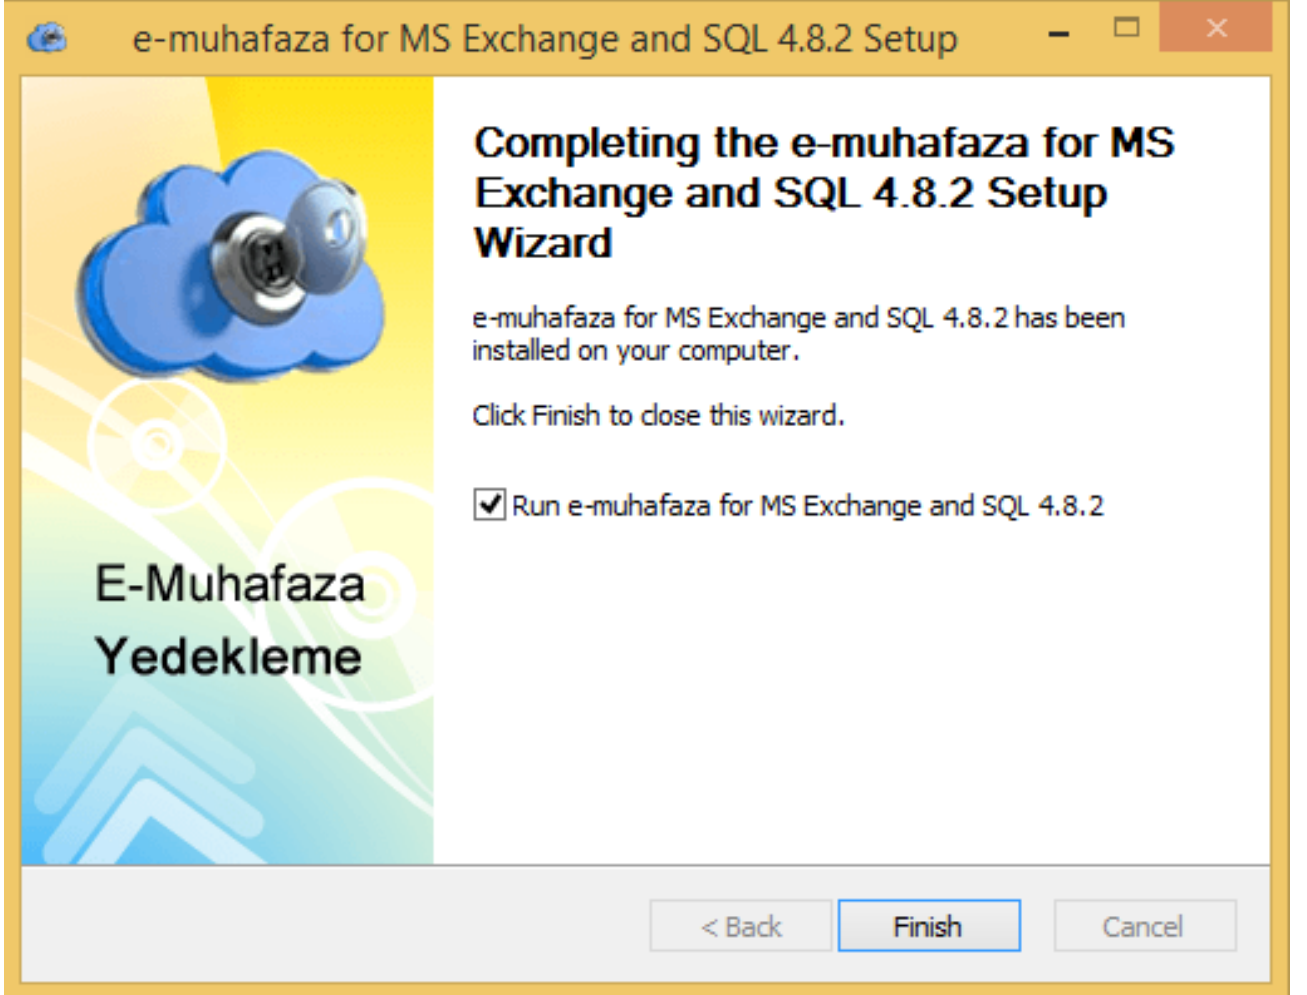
e-muhafaza for MS Exchange and SQL 4.8.2 Setup

E-Muhafaza
Yedekleme

Completing the e-muhafaza for MS Exchange and SQL 4.8.2 Setup Wizard

e-muhafaza for MS Exchange and SQL 4.8.2 has been installed on your computer.

Click Finish to close this wizard.

Run e-muhafaza for MS Exchange and SQL 4.8.2

< Back | Finish | Cancel